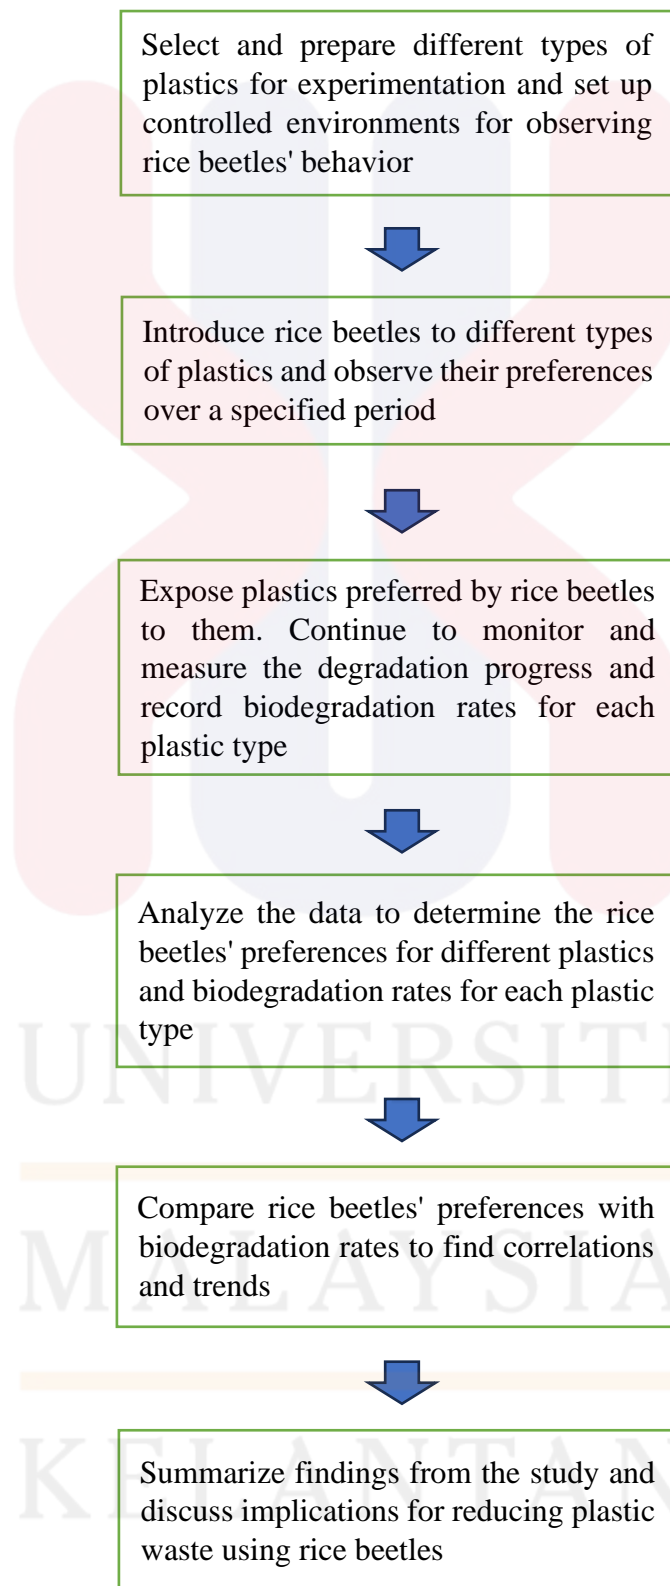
Select and prepare different types of plastics for experimentation and set up controlled environments for observing rice beetles' behavior

Introduce rice beetles to different types of plastics and observe their preferences over a specified period

Expose plastics preferred by rice beetles to them. Continue to monitor and measure the degradation progress and record biodegradation rates for each plastic type

Analyze the data to determine the rice beetles' preferences for different plastics and biodegradation rates for each plastic type

Compare rice beetles' preferences with biodegradation rates to find correlations and trends

Summarize findings from the study and discuss implications for reducing plastic waste using rice beetles

UNIVERSITI
MALAYSIA
KELANTAN